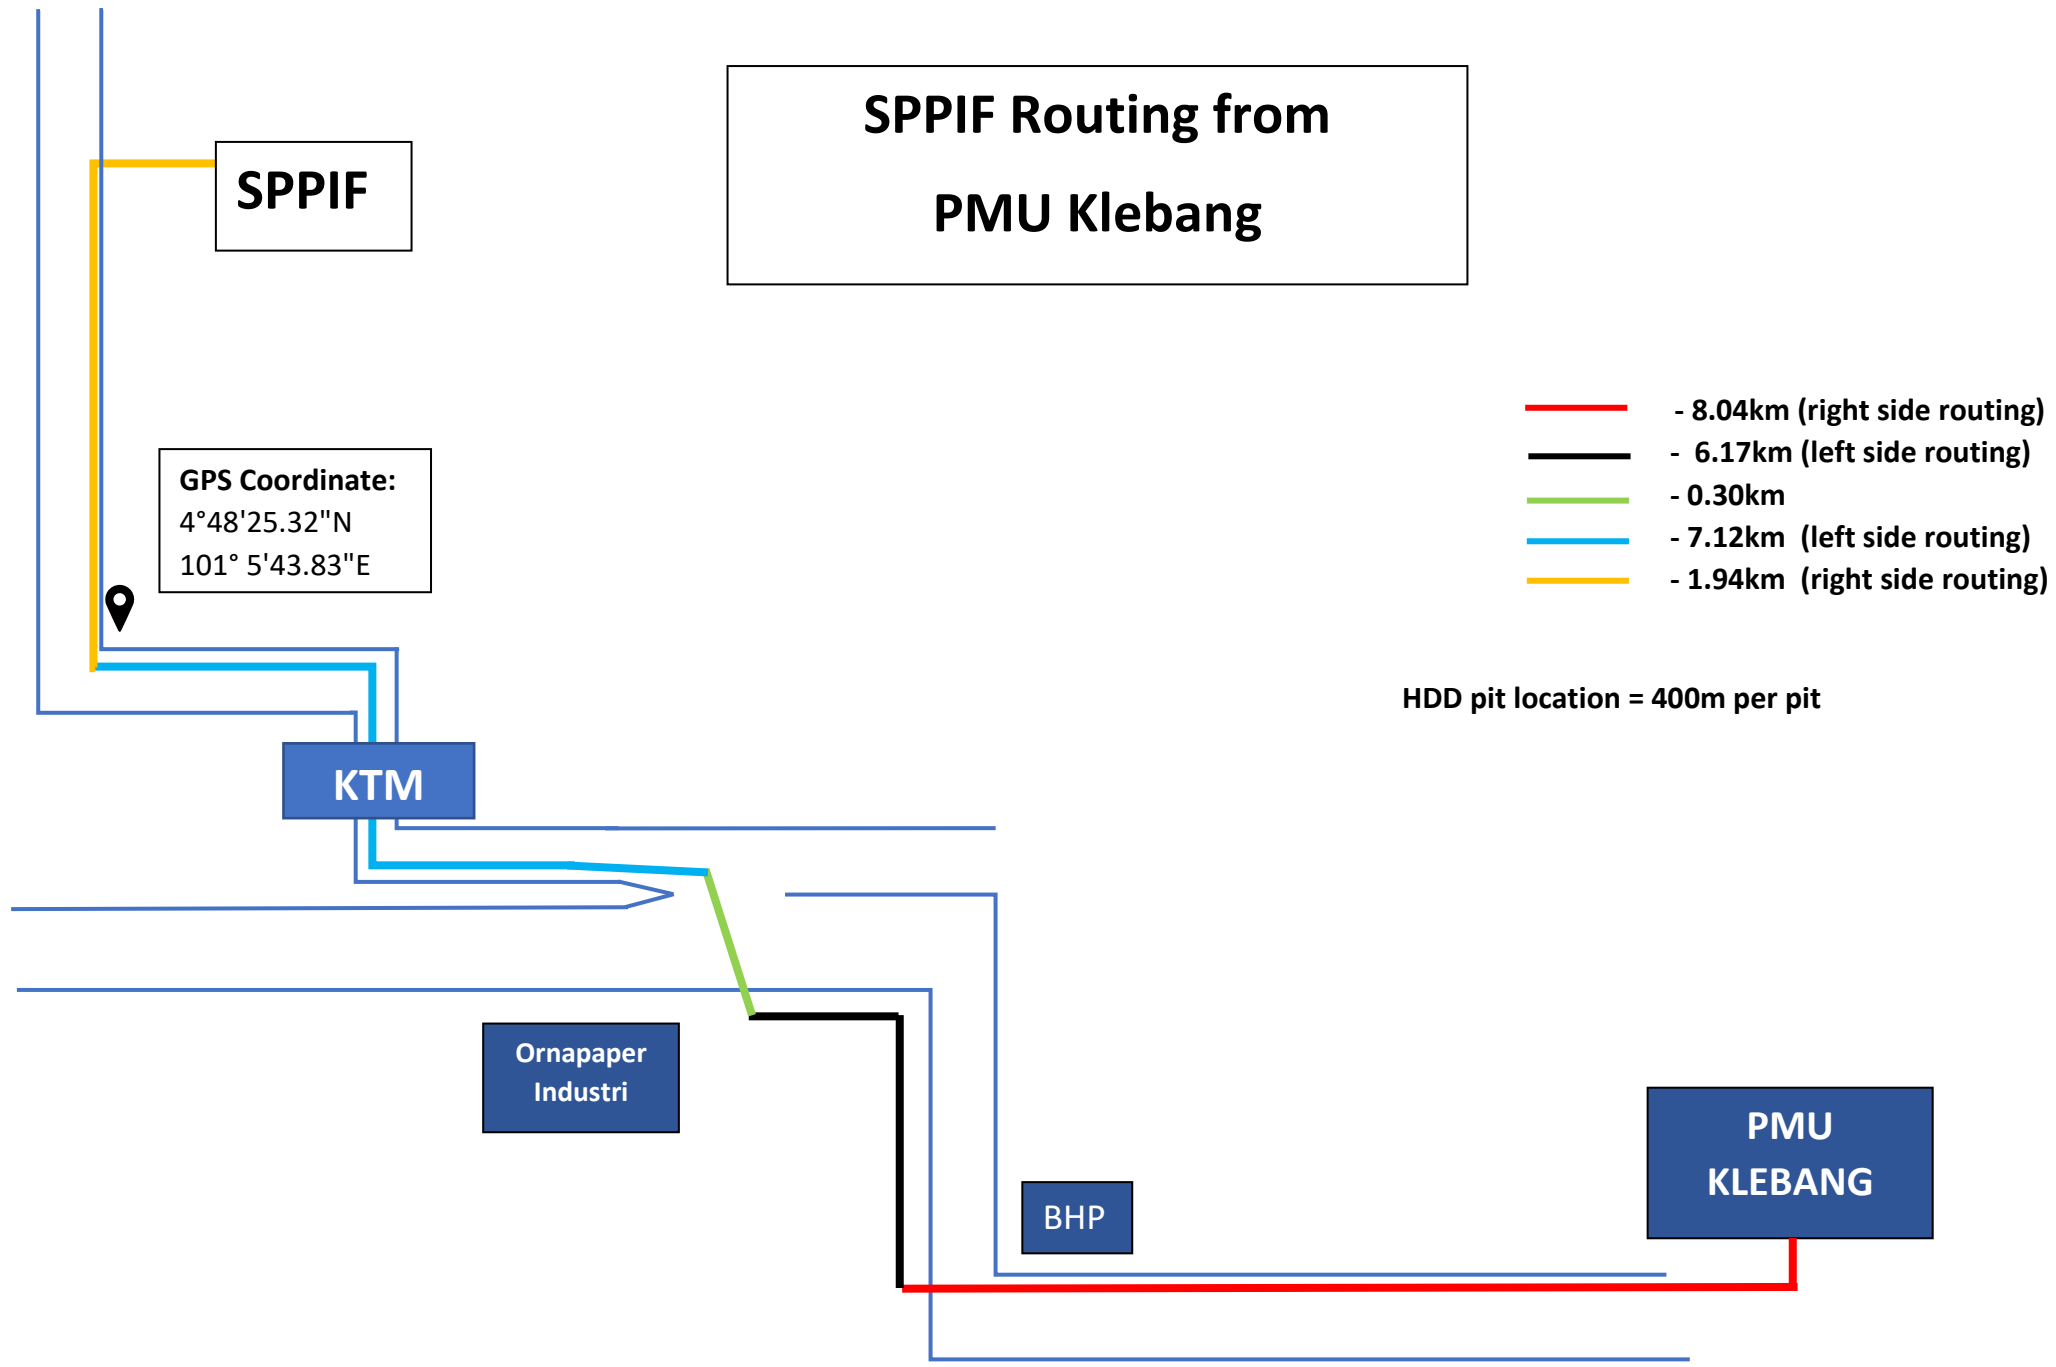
SPPIF Routing from
PMU Klebang

SPPIF

GPS Coordinate:
4°48'25.32"N
101° 5'43.83"E

- 8.04km (right side routing)
- 6.17km (left side routing)
- 0.30km
- 7.12km (left side routing)
- 1.94km (right side routing)

HDD pit location = 400m per pit

KTM

Ornapaper Industri

BHP

PMU KLEBANG